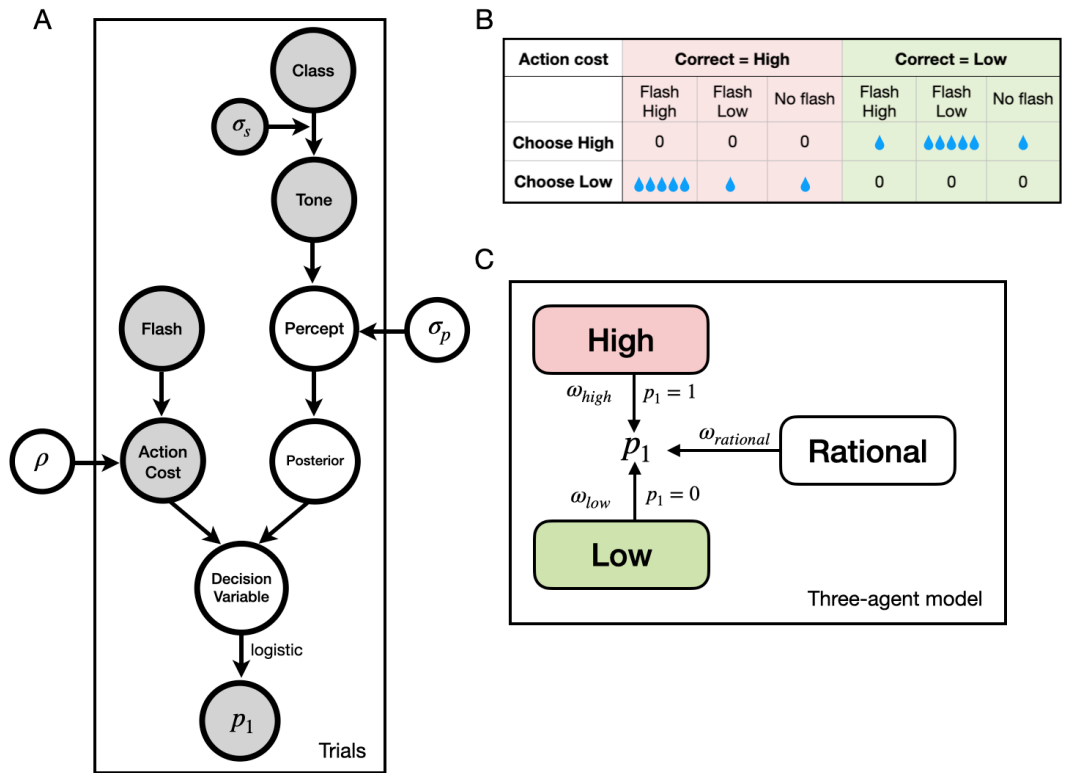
A

Class

$\sigma_s$

Tone

Flash

Percept

$\sigma_p$

$\rho$

Action Cost

Posterior

Decision Variable

logistic

$p_1$

Trials

B

| Action cost | Correct = High | | | Correct = Low | | |
|---|---|---|---|---|---|---|
| | Flash High | Flash Low | No flash | Flash High | Flash Low | No flash |
| Choose High | 0 | 0 | 0 | 💧 | 💧💧💧💧💧 | 💧 |
| Choose Low | 💧💧💧💧💧 | 💧 | 💧 | 0 | 0 | 0 |

C

High

$\omega_{high}$

$p_1 = 1$

$p_1$

$\omega_{rational}$

Rational

$\omega_{low}$

$p_1 = 0$

Low

Three-agent model